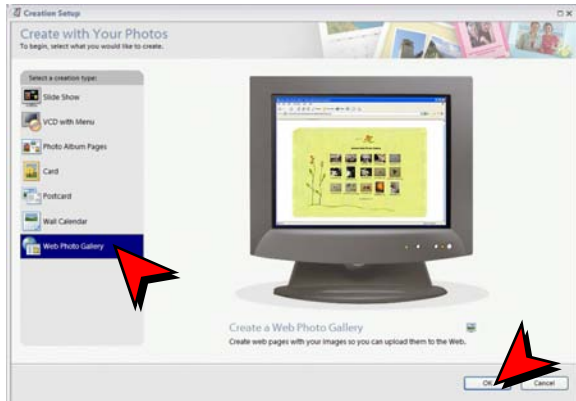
Creation Setup

Create with Your Photos
To begin, select what you would like to create.

Select a creation type:
Slide Show
VCD with Menu
Photo Album Pages
Card
Postcard
Wall Calendar
Web Photo Gallery

Create a Web Photo Gallery
Create web pages with your images so you can upload them to the Web.

OK
Cancel